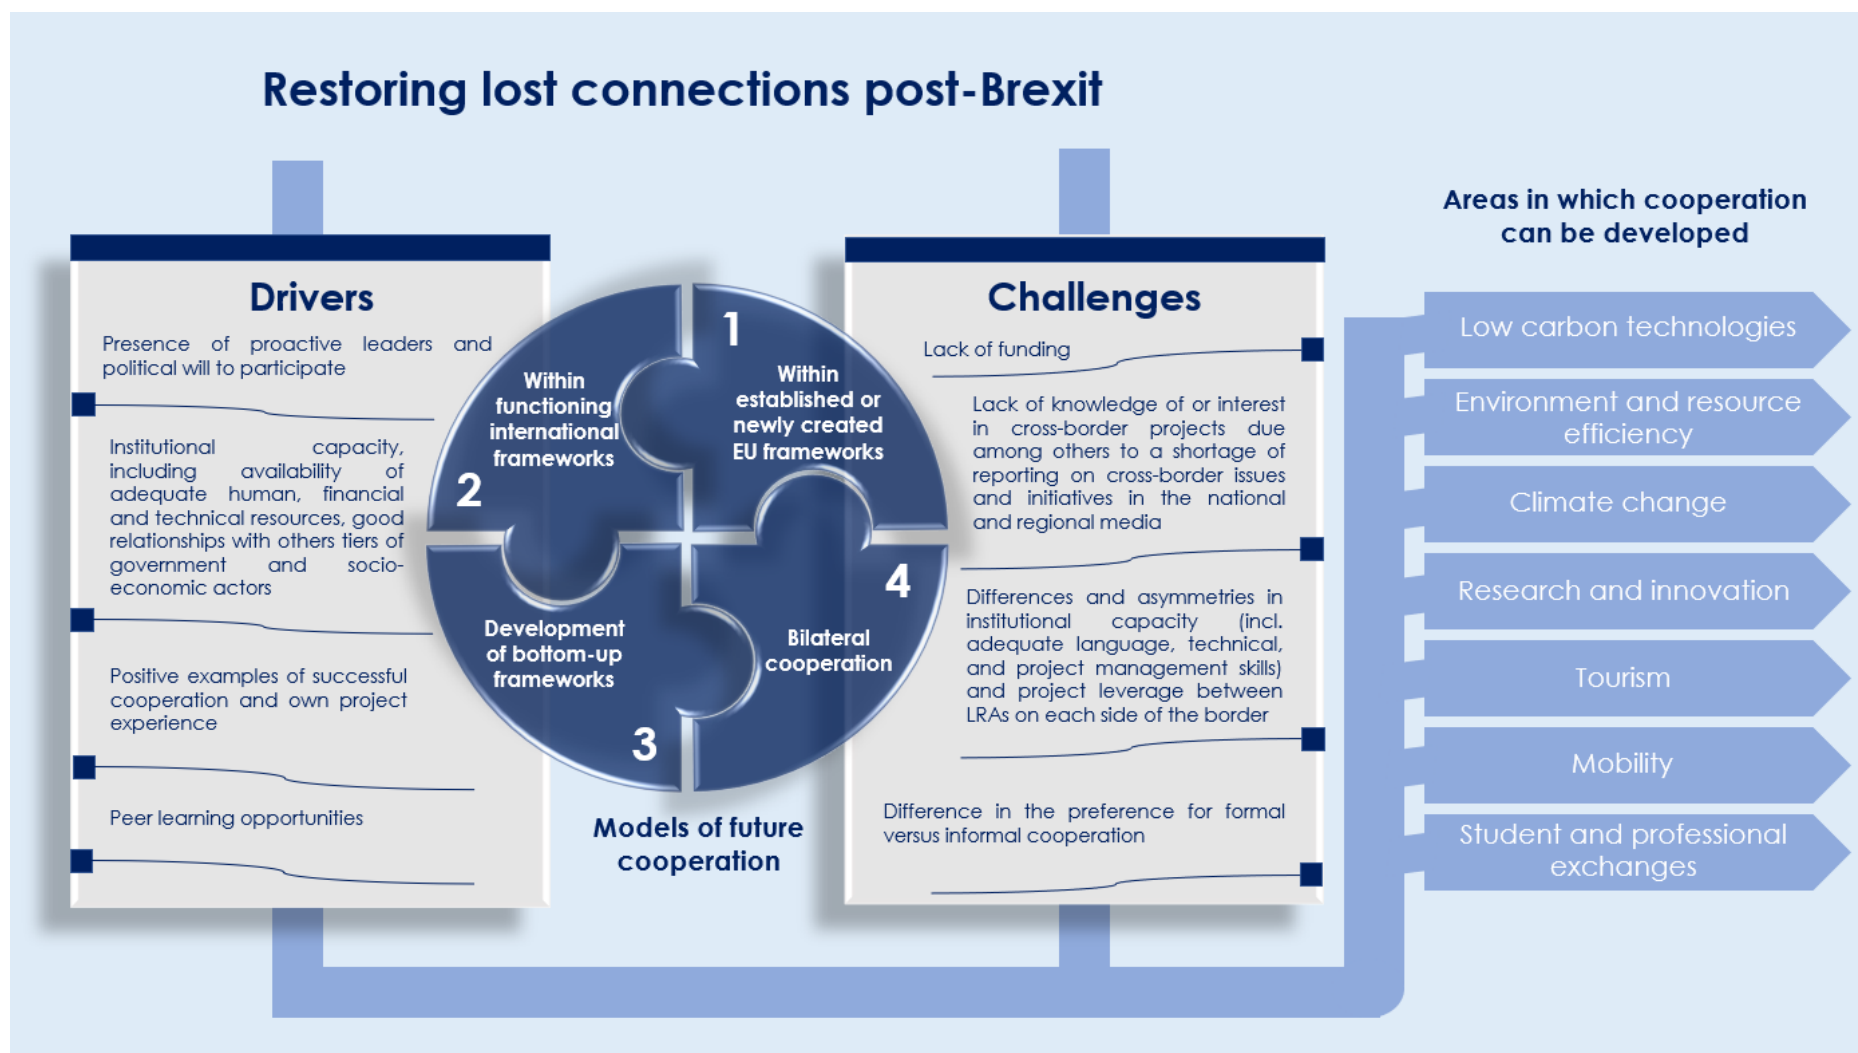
Restoring lost connections post-Brexit

Drivers

Presence of proactive leaders and political will to participate

Institutional capacity, including availability of adequate human, financial and technical resources, good relationships with others tiers of government and socio-economic actors

Positive examples of successful cooperation and own project experience

Peer learning opportunities

1
Within established or newly created EU frameworks

2
Within functioning international frameworks

3
Development of bottom-up frameworks

4
Bilateral cooperation

Models of future cooperation

Challenges

Lack of funding

Lack of knowledge of or interest in cross-border projects due among others to a shortage of reporting on cross-border issues and initiatives in the national and regional media

Differences and asymmetries in institutional capacity (incl. adequate language, technical, and project management skills) and project leverage between LRAs on each side of the border

Difference in the preference for formal versus informal cooperation

Areas in which cooperation can be developed

Low carbon technologies

Environment and resource efficiency

Climate change

Research and innovation

Tourism

Mobility

Student and professional exchanges